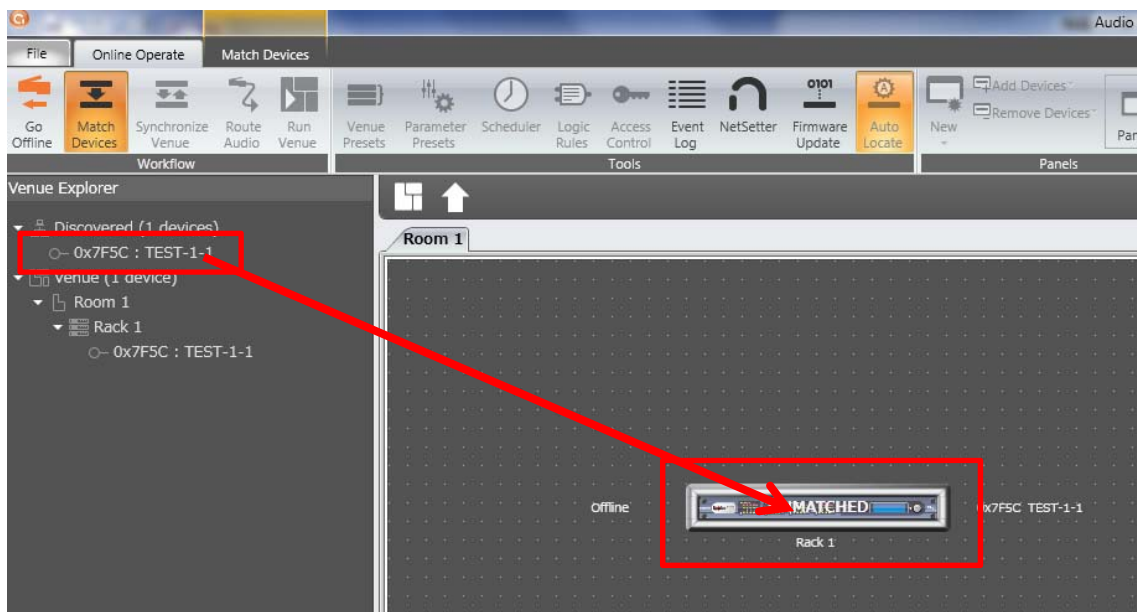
Audio

File Online Operate Match Devices

Go Offline Match Devices Synchronize Venue Route Audio Run Venue
Workflow

Venue Presets Parameter Presets Scheduler Logic Rules Access Control Event Log NetSetter Firmware Update Auto Locate
Tools

New Add Devices Remove Devices Par
Panels

Venue Explorer

Discovered (1 devices)
0x7F5C : TEST-1-1
Venue (1 device)
Room 1
Rack 1
0x7F5C : TEST-1-1

Room 1

Offline
MATCHED
0x7F5C TEST-1-1
Rack 1